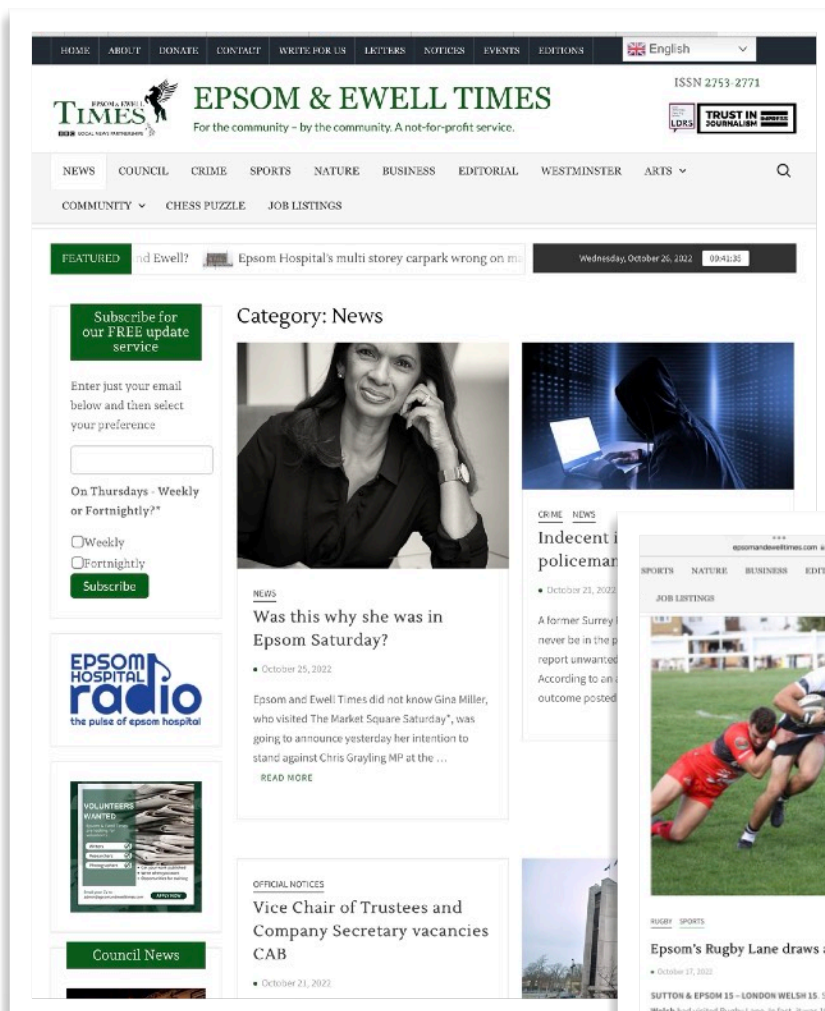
HOME ABOUT DONATE CONTACT WRITE FOR US LETTERS NOTICES EVENTS EDITIONS English

EPSOM & EWELL TIMES
BBC LOCAL NEWS PARTNERSHIPS

EPSOM & EWELL TIMES
For the community – by the community. A not-for-profit service.

ISSN 2753-2771

LDRS TRUST IN JOURNALISM

NEWS COUNCIL CRIME SPORTS NATURE BUSINESS EDITORIAL WESTMINSTER ARTS
COMMUNITY CHESS PUZZLE JOB LISTINGS

FEATURED nd Ewell? Epsom Hospital's multi storey carpark wrong on m

Wednesday, October 26, 2022 09:41:35

Subscribe for our FREE update service

Enter just your email below and then select your preference

On Thursdays - Weekly or Fortnightly?*

Weekly
Fortnightly

Subscribe

EPSOM HOSPITAL radio
the pulse of epsom hospital

VOLUNTEERS WANTED

Council News

Category: News

NEWS
Was this why she was in Epsom Saturday?
October 25, 2022
Epsom and Ewell Times did not know Gina Miller, who visited The Market Square Saturday*, was going to announce yesterday her intention to stand against Chris Grayling MP at the …
READ MORE

CRIME NEWS
Indecent i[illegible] policeman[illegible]
October 21, 2022
A former Surrey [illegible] never be in the p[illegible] report unwanted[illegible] According to an a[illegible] outcome posted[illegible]

OFFICIAL NOTICES
Vice Chair of Trustees and Company Secretary vacancies CAB
October 21, 2022

epsomandewelltimes.com
SPORTS NATURE BUSINESS EDI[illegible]
JOB LISTINGS

RUGBY SPORTS
Epsom's Rugby Lane draws a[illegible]
October 17, 2022
SUTTON & EPSOM 15 – LONDON WELSH 15. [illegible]